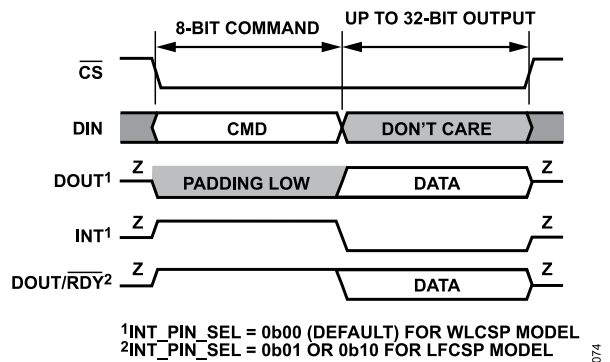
8-BIT COMMAND

UP TO 32-BIT OUTPUT

$\overline{CS}$

DIN

CMD

DON'T CARE

DOUT$^1$

Z

PADDING LOW

DATA

Z

INT$^1$

Z

Z

DOUT/$\overline{RDY}^2$

Z

DATA

Z

$^1$INT_PIN_SEL = 0b00 (DEFAULT) FOR WLCSP MODEL
$^2$INT_PIN_SEL = 0b01 OR 0b10 FOR LFCSP MODEL

074